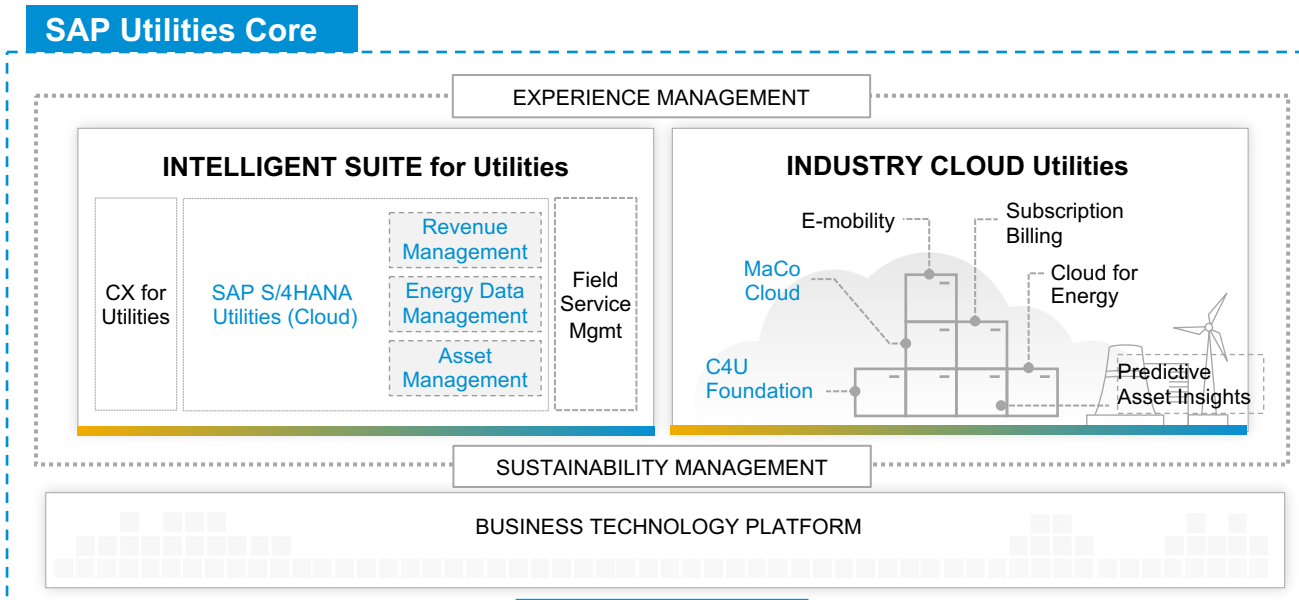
SAP Utilities Core

EXPERIENCE MANAGEMENT

INTELLIGENT SUITE for Utilities

CX for Utilities

SAP S/4HANA Utilities (Cloud)

Revenue Management

Energy Data Management

Asset Management

Field Service Mgmt

INDUSTRY CLOUD Utilities

E-mobility

Subscription Billing

MaCo Cloud

Cloud for Energy

C4U Foundation

Predictive Asset Insights

SUSTAINABILITY MANAGEMENT

BUSINESS TECHNOLOGY PLATFORM